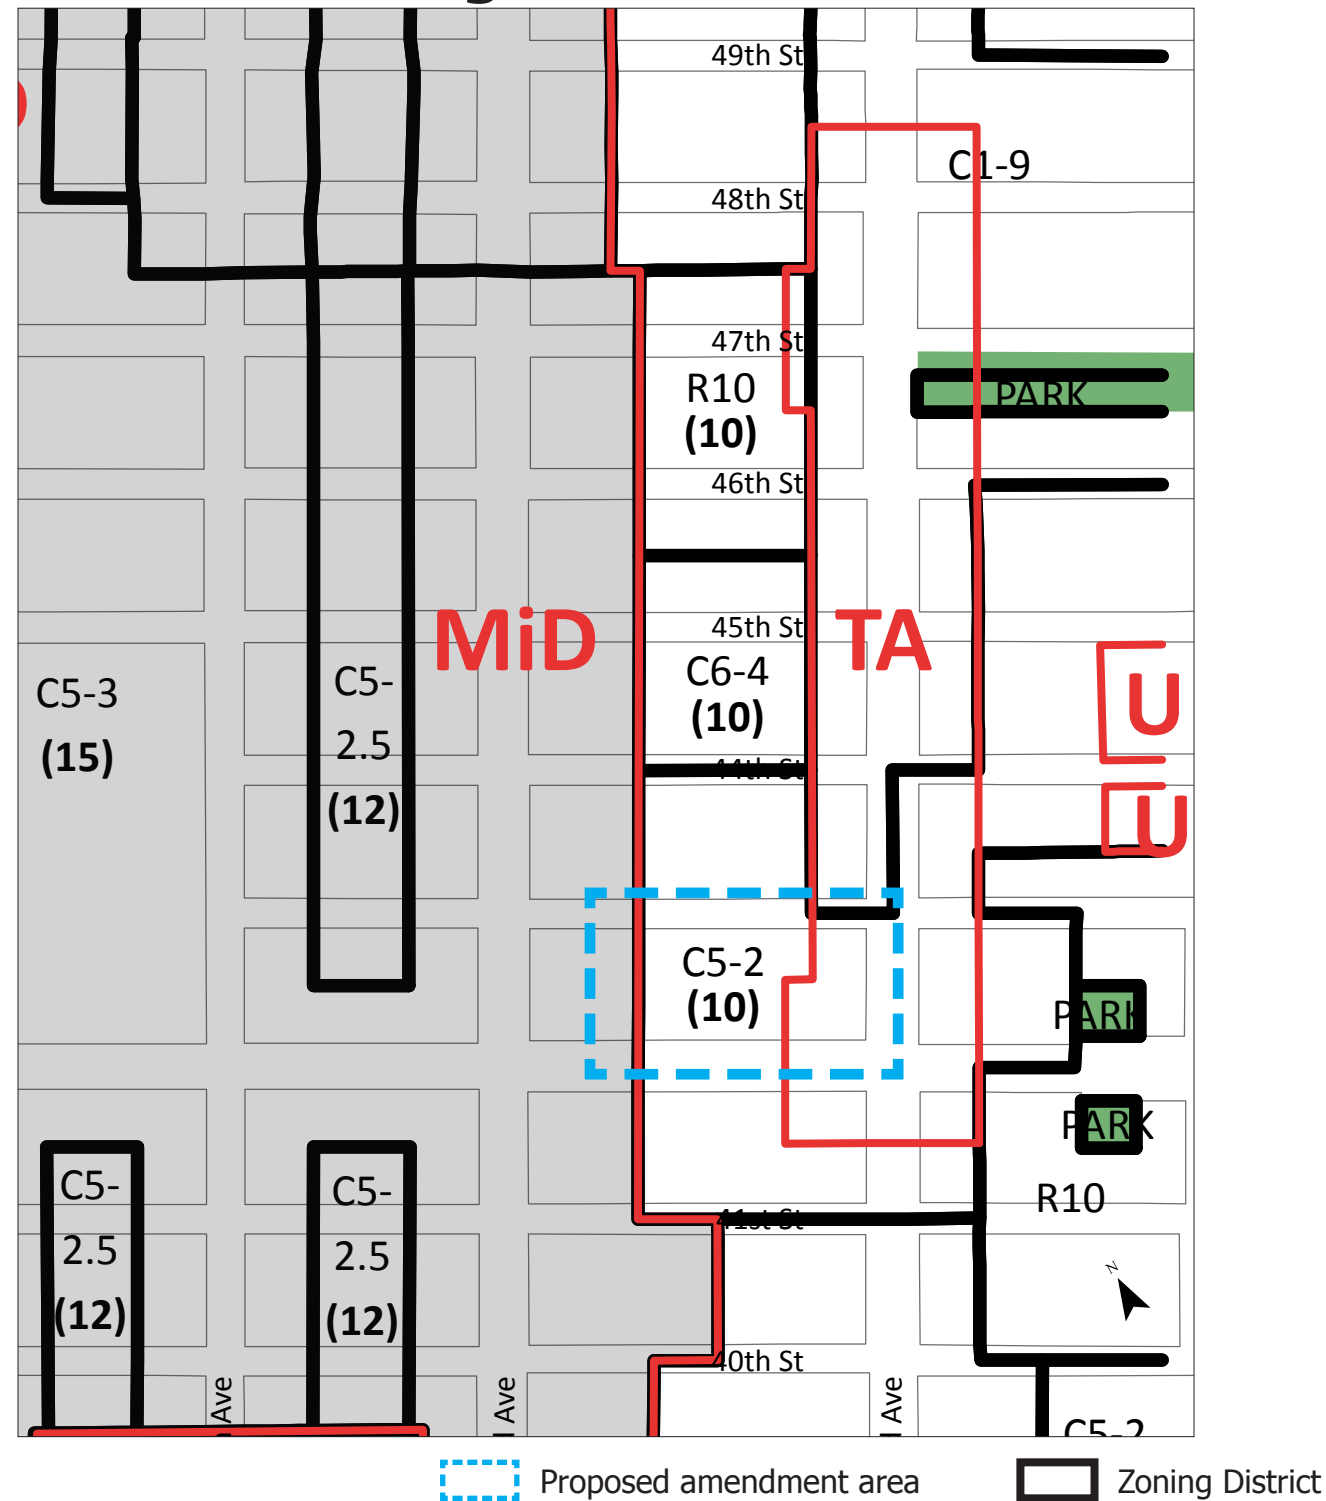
49th St

C1-9

48th St

47th St

R10
(10)

PARK

46th St

MiD

45th St

TA

C6-4
(10)

U

C5-3
(15)

C5-
2.5
(12)

44th St

U

C5-2
(10)

PARK

PARK

R10

C5-
2.5
(12)

C5-
2.5
(12)

41st St

N

40th St

Ave

Ave

Ave

C5-2

Proposed amendment area

Zoning District